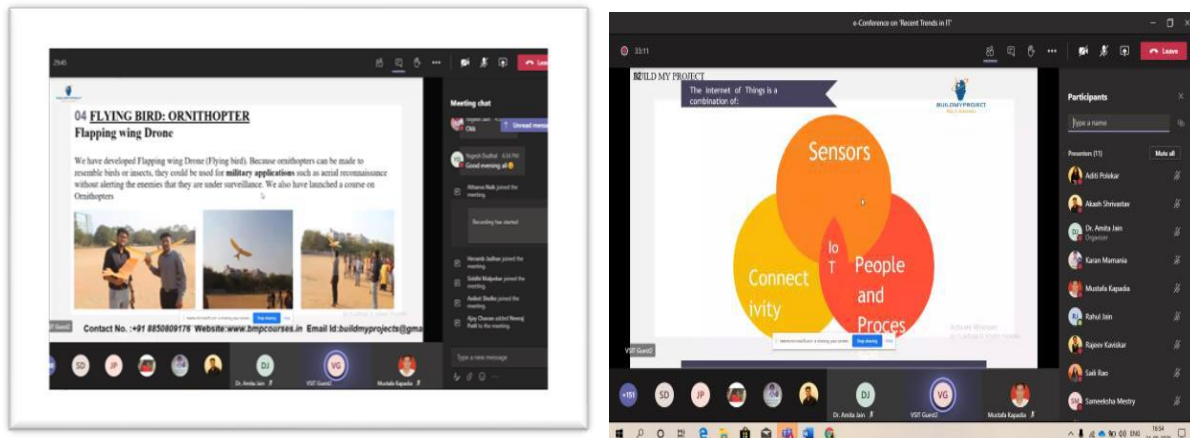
29:45

Leave

BUILDMYPROJECT

04 FLYING BIRD: ORNITHOPTER

Flapping wing Drone

We have developed Flapping wing Drone (Flying bird). Because ornithopters can be made to resemble birds or insects, they could be used for **military applications** such as aerial reconnaissance without alerting the enemies that they are under surveillance. We also have launched a course on Ornithopters

Contact No. :+91 8850809176 Website:www.bmpcourses.in Email Id:buildmyprojects@gma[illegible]

VSIT Guest2

Stop sharing

Meeting chat

Unread messages

Yogesh Dudhal 6:34 PM
Good evening all

Atharva Naik joined the meeting.

Recording has started

Harsada Jadhav joined the meeting.

Siddhi Mahjekar joined the meeting.

Aniket Shelke joined the meeting.

Ajay Chavan added Neeraj Patil to the meeting.

Type a new message

SD JP DJ VG

Dr. Amita Jain

VSIT Guest2

Mustafa Kapadia

e-Conference on 'Recent Trends in IT'

33:11

Leave

BUILD MY PROJECT

The Internet of Things is a combination of:

BUILDMYPROJECT

Sensors

Connectivity

IoT

People and Proces

Activate Windows

Stop sharing

VSIT Guest2

Participants

Type a name

Presenters (11)

Mute all

Aditi Polekar

Akash Shrivastav

Dr. Amita Jain
Organizer

Karan Mamania

Mustafa Kapadia

Rahul Jain

Rajeev Kavlekar

Sadi Rao

Sameeksha Mestry

+151 SD JP DJ VG

Dr. Amita Jain

VSIT Guest2

Mustafa Kapadia

ENG 16:54